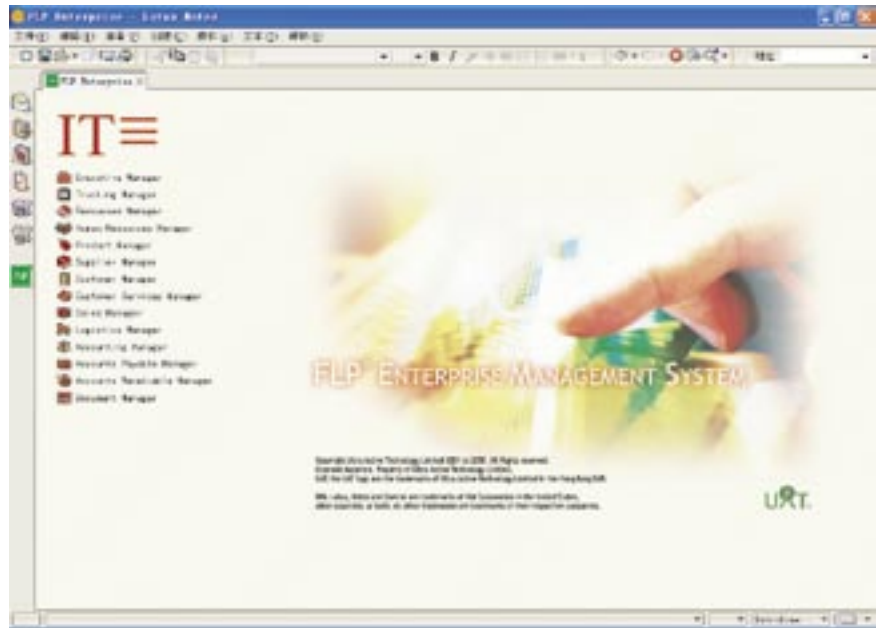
FLP Enterprise - Lotus Notes

FLP Enterprise

IT≡

Executive Manager
Tracking Manager
Resources Manager
Human Resources Manager
Product Manager
Supplier Manager
Customer Manager
Customer Services Manager
Cargo Manager
Logistics Manager
Accounting Manager
Accounts Payable Manager
Accounts Receivable Manager
Document Manager

FLP ENTERPRISE MANAGEMENT SYSTEM

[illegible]

UIRT.